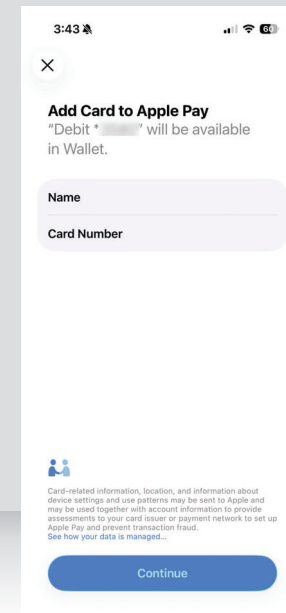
3:43

60

×

Add Card to Apple Pay
"Debit *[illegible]" will be available in Wallet.

Name

Card Number

Card-related information, location, and information about device settings and use patterns may be sent to Apple and may be used together with account information to provide assessments to your card issuer or payment network to set up Apple Pay and prevent transaction fraud.
See how your data is managed...

Continue